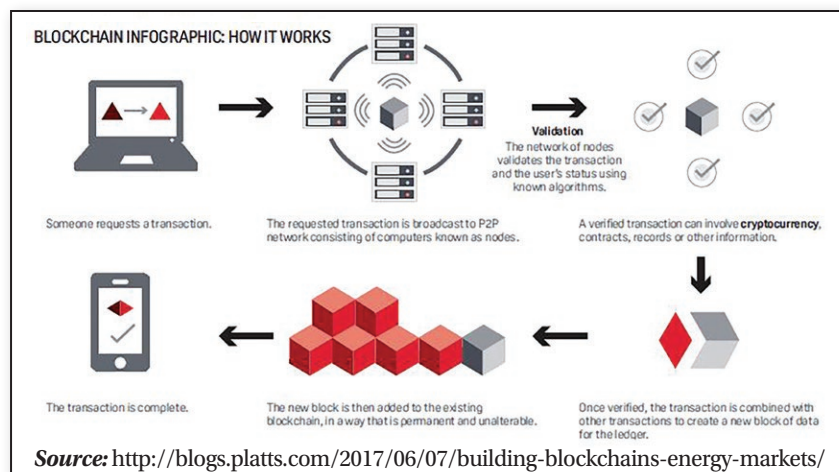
BLOCKCHAIN INFOGRAPHIC: HOW IT WORKS

Someone requests a transaction.

The requested transaction is broadcast to P2P network consisting of computers known as nodes.

Validation
The network of nodes validates the transaction and the user's status using known algorithms.

A verified transaction can involve **cryptocurrency**, contracts, records or other information.

Once verified, the transaction is combined with other transactions to create a new block of data for the ledger.

The new block is then added to the existing blockchain, in a way that is permanent and unalterable.

The transaction is complete.

*Source:* http://blogs.platts.com/2017/06/07/building-blockchains-energy-markets/